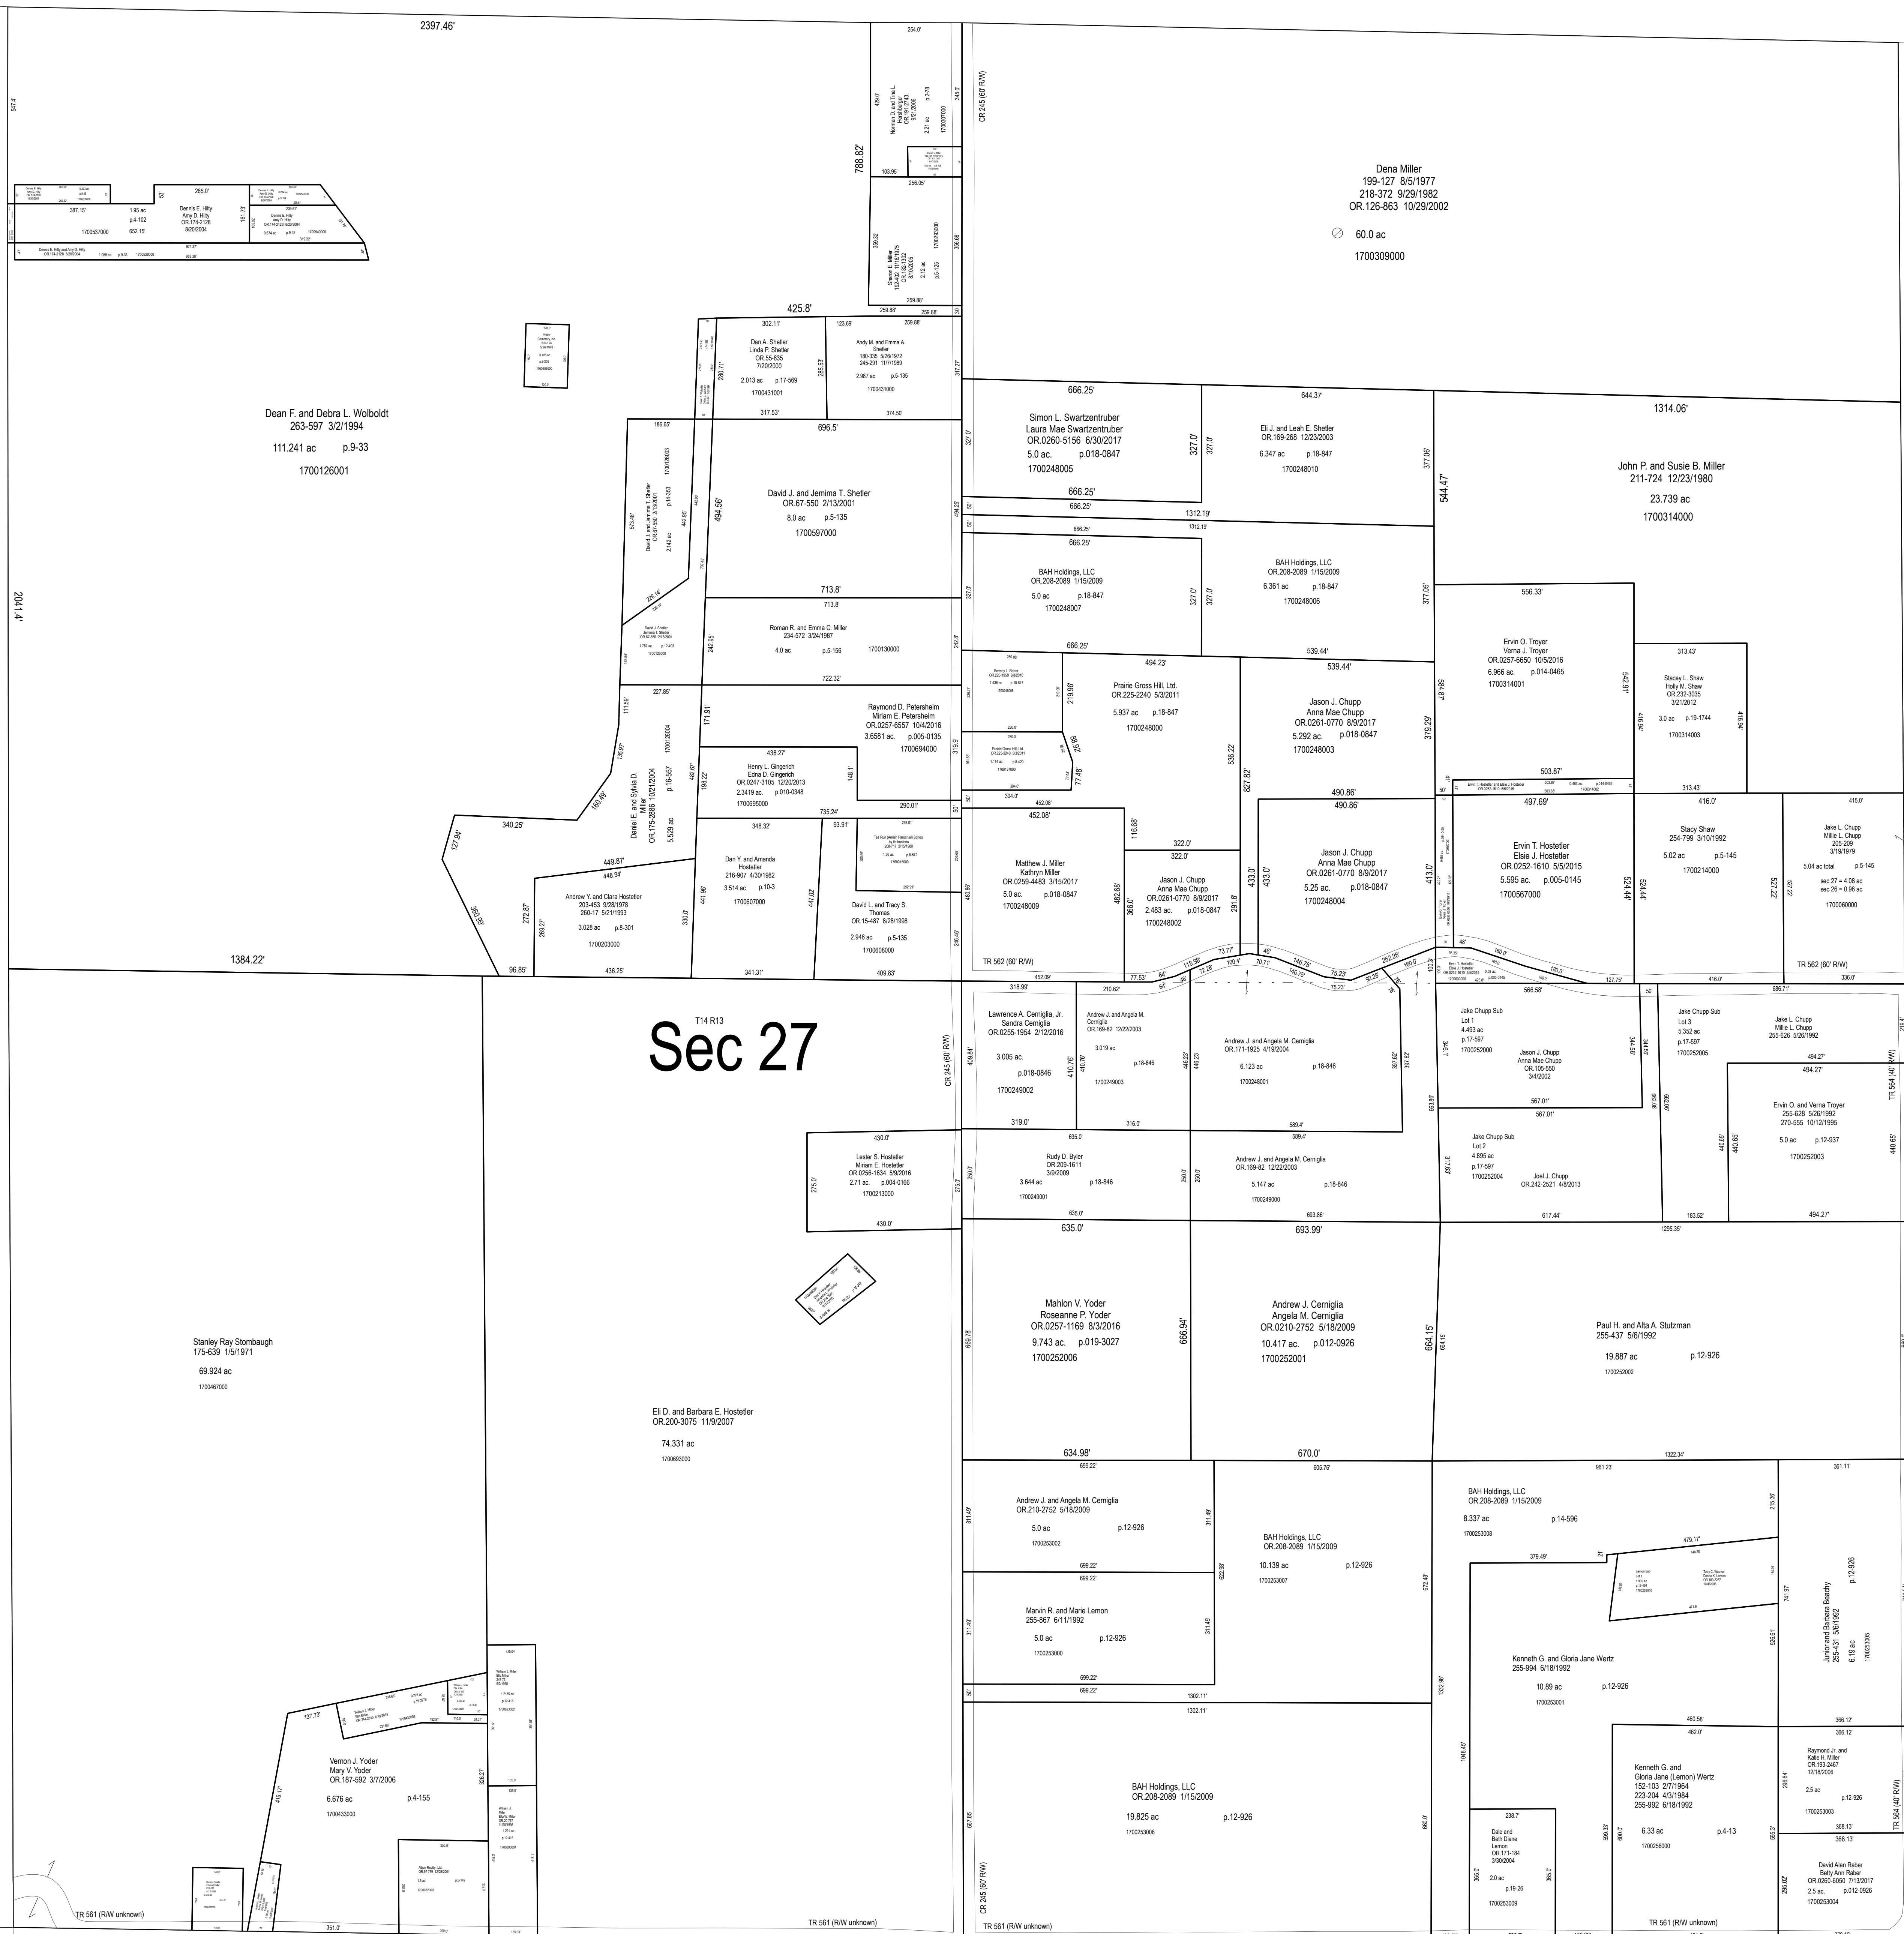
2397.46'

Dena Miller
199-127 8/5/1977
218-372 9/29/1982
OR.126-863 10/29/2002
60.0 ac
1700309000

CR 245 (60' R/W)

788.82'

Dennis E. Hilty
Amy D. Hilty
OR.174-2128
8/20/2004
1.95 ac
p.4-102
652.15'
387.15'
1700537000
265.0'

Dean F. and Debra L. Wolboldt
263-597 3/2/1994
111.241 ac p.9-33
1700126001

2041.4'

425.8'
302.11'
Dan A. Shetler
Linda P. Shetler
OR.55-635
7/20/2000
2.013 ac p.17-569
1700431001
317.53'

Andy M. and Emma A. Shetler
180-335 5/26/1972
245-291 11/7/1989
2.987 ac p.5-135
1700431000
374.50'

696.5'
David J. and Jemima T. Shetler
OR.67-550 2/13/2001
8.0 ac p.5-135
1700597000
713.8'
494.56'

Roman R. and Emma C. Miller
234-572 3/24/1987
4.0 ac p.5-156 1700130000
722.32'

Raymond D. Petersheim
Miriam E. Petersheim
OR.0257-6557 10/4/2016
3.6581 ac. p.005-0135
1700694000

Henry L. Gingerich
Edna D. Gingerich
OR.0247-3105 12/20/2013
2.3419 ac. p.010-0348
1700695000
438.27'
290.01'
735.24'

Daniel E. and Sylvia D. Miller
OR.175-2866 10/21/2004
5.529 ac p.16-557
1700126004

Dan Y. and Amanda Hostetler
216-907 4/30/1982
3.514 ac p.10-3
1700607000
348.32'

David L. and Tracy S. Thomas
OR.15-487 8/28/1998
2.946 ac p.5-135
1700608000
409.83'

Andrew Y. and Clara Hostetler
203-453 9/28/1978
260-17 5/21/1993
3.028 ac p.8-301
1700203000
449.87'
448.94'
340.25'
436.25'
96.85'
341.31'

1384.22'

666.25'
Simon L. Swartzentruber
Laura Mae Swartzentruber
OR.0260-5156 6/30/2017
5.0 ac. p.018-0847
1700248005
666.25'
327.0'

644.37'
Eli J. and Leah E. Shetler
OR.169-268 12/23/2003
6.347 ac p.18-847
1700248010
377.06'

1314.06'
John P. and Susie B. Miller
211-724 12/23/1980
23.739 ac
1700314000
544.47'

1312.19'

BAH Holdings, LLC
OR.208-2089 1/15/2009
5.0 ac p.18-847
1700248007
666.25'

BAH Holdings, LLC
OR.208-2089 1/15/2009
6.361 ac p.18-847
1700248006
539.44'

556.33'
Ervin O. Troyer
Verna J. Troyer
OR.0257-6650 10/5/2016
6.966 ac. p.014-0465
1700314001
503.87'

Stacey L. Shaw
Holly M. Shaw
OR.232-3035
3/21/2012
3.0 ac p.19-1744
1700314003
313.43'

494.23'
Prairie Gross Hill, Ltd.
OR.225-2240 5/3/2011
5.937 ac p.18-847
1700248000

Jason J. Chupp
Anna Mae Chupp
OR.0261-0770 8/9/2017
5.292 ac. p.018-0847
1700248003

827.82'
536.22'
379.29'

Matthew J. Miller
Kathryn Miller
OR.0259-4483 3/15/2017
5.0 ac. p.018-0847
1700248009
452.08'

Jason J. Chupp
Anna Mae Chupp
OR.0261-0770 8/9/2017
2.483 ac. p.018-0847
1700248002
322.0'

490.86'
Jason J. Chupp
Anna Mae Chupp
OR.0261-0770 8/9/2017
5.25 ac. p.018-0847
1700248004
433.0'

497.69'
Ervin T. Hostetler
Elsie J. Hostetler
OR.0252-1610 5/5/2015
5.595 ac. p.005-0145
1700567000
524.44'

416.0'
Stacy Shaw
254-799 3/10/1992
5.02 ac p.5-145
1700214000
527.22'

Jake L. Chupp
Millie L. Chupp
205-209
3/19/1979
5.04 ac total p.5-145
sec 27 = 4.08 ac
sec 26 = 0.96 ac
1700060000
415.0'

TR 562 (60' R/W)

T14 R13
Sec 27

Lawrence A. Cerniglia, Jr.
Sandra Cerniglia
OR.0255-1954 2/12/2016
3.005 ac. p.018-0846
1700249002
319.0'

Andrew J. and Angela M. Cerniglia
OR.169-82 12/22/2003
3.019 ac p.18-846
1700249003

Andrew J. and Angela M. Cerniglia
OR.171-1925 4/19/2004
6.123 ac p.18-846
1700248001
589.4'

Jake Chupp Sub
Lot 1
4.493 ac
p.17-597
1700252000
Jason J. Chupp
Anna Mae Chupp
OR.105-550
3/4/2002
567.01'

Jake Chupp Sub
Lot 3
5.352 ac
p.17-597
1700252005

Jake L. Chupp
Millie L. Chupp
255-626 5/26/1992
494.27'

Ervin O. and Verna Troyer
255-628 5/26/1992
270-555 10/12/1995
5.0 ac p.12-937
1700252003

TR 564 (40' R/W)

Lester S. Hostetler
Miriam E. Hostetler
OR.0256-1634 5/9/2016
2.71 ac. p.004-0166
1700213000
430.0'

Rudy D. Byler
OR.209-1611
3/9/2009
3.644 ac p.18-846
1700249001
635.0'

Andrew J. and Angela M. Cerniglia
OR.169-82 12/22/2003
5.147 ac p.18-846
1700249000
693.86'

Jake Chupp Sub
Lot 2
4.895 ac
p.17-597
1700252004
Joel J. Chupp
OR.242-2521 4/8/2013
617.44'

635.0'
Mahlon V. Yoder
Roseanne P. Yoder
OR.0257-1169 8/3/2016
9.743 ac. p.019-3027
1700252006
634.98'
666.94'

693.99'
Andrew J. Cerniglia
Angela M. Cerniglia
OR.0210-2752 5/18/2009
10.417 ac. p.012-0926
1700252001
670.0'
664.15'

Paul H. and Alta A. Stutzman
255-437 5/6/1992
19.887 ac p.12-926
1700252002
1322.34'

Stanley Ray Stombaugh
175-639 1/5/1971
69.924 ac
1700467000

Eli D. and Barbara E. Hostetler
OR.200-3075 11/9/2007
74.331 ac
1700693000

Andrew J. and Angela M. Cerniglia
OR.210-2752 5/18/2009
5.0 ac p.12-926
1700253002
699.22'

BAH Holdings, LLC
OR.208-2089 1/15/2009
10.139 ac p.12-926
1700253007

BAH Holdings, LLC
OR.208-2089 1/15/2009
8.337 ac p.14-596
1700253008

Marvin R. and Marie Lemon
255-867 6/11/1992
5.0 ac p.12-926
1700253000
699.22'

Kenneth G. and Gloria Jane Wertz
255-994 6/18/1992
10.89 ac p.12-926
1700253001

Junior and Barbara Beachy
255-431 5/6/1992
6.19 ac p.12-926
1700253005

1302.11'
BAH Holdings, LLC
OR.208-2089 1/15/2009
19.825 ac p.12-926
1700253006

Kenneth G. and
Gloria Jane (Lemon) Wertz
152-103 2/7/1964
223-204 4/3/1984
255-992 6/18/1992
6.33 ac p.4-13
1700256000

Raymond Jr. and
Katie H. Miller
OR.193-2467
12/18/2006
2.5 ac p.12-926
1700253003
366.12'
368.13'

David Alan Raber
Betty Ann Raber
OR.0260-6050 7/13/2017
2.5 ac. p.012-0926
1700253004

Dale and
Beth Diane
Lemon
OR.171-184
3/30/2004
2.0 ac
p.19-26
1700253009
238.7'

Vernon J. Yoder
Mary V. Yoder
OR.187-592 3/7/2006
6.676 ac p.4-155
1700433000
137.73'
326.27'

TR 561 (R/W unknown)
361.0'
TR 561 (R/W unknown)
CR 245 (60' R/W)
TR 561 (R/W unknown)
TR 561 (R/W unknown)